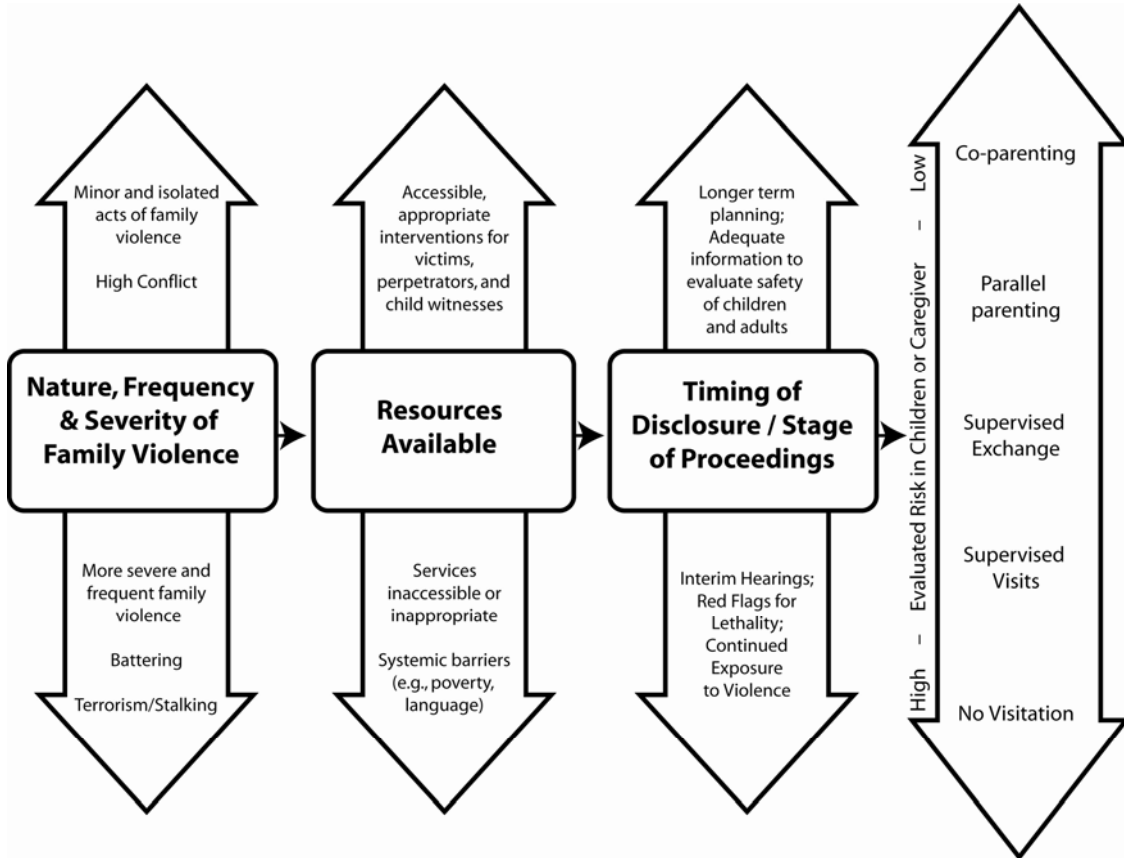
Minor and isolated acts of family violence

High Conflict

Nature, Frequency & Severity of Family Violence

More severe and frequent family violence

Battering

Terrorism/Stalking

Accessible, appropriate interventions for victims, perpetrators, and child witnesses

Resources Available

Services inaccessible or inappropriate

Systemic barriers (e.g., poverty, language)

Longer term planning; Adequate information to evaluate safety of children and adults

Timing of Disclosure / Stage of Proceedings

Interim Hearings; Red Flags for Lethality; Continued Exposure to Violence

High – Evaluated Risk in Children or Caregiver – Low

Co-parenting

Parallel parenting

Supervised Exchange

Supervised Visits

No Visitation